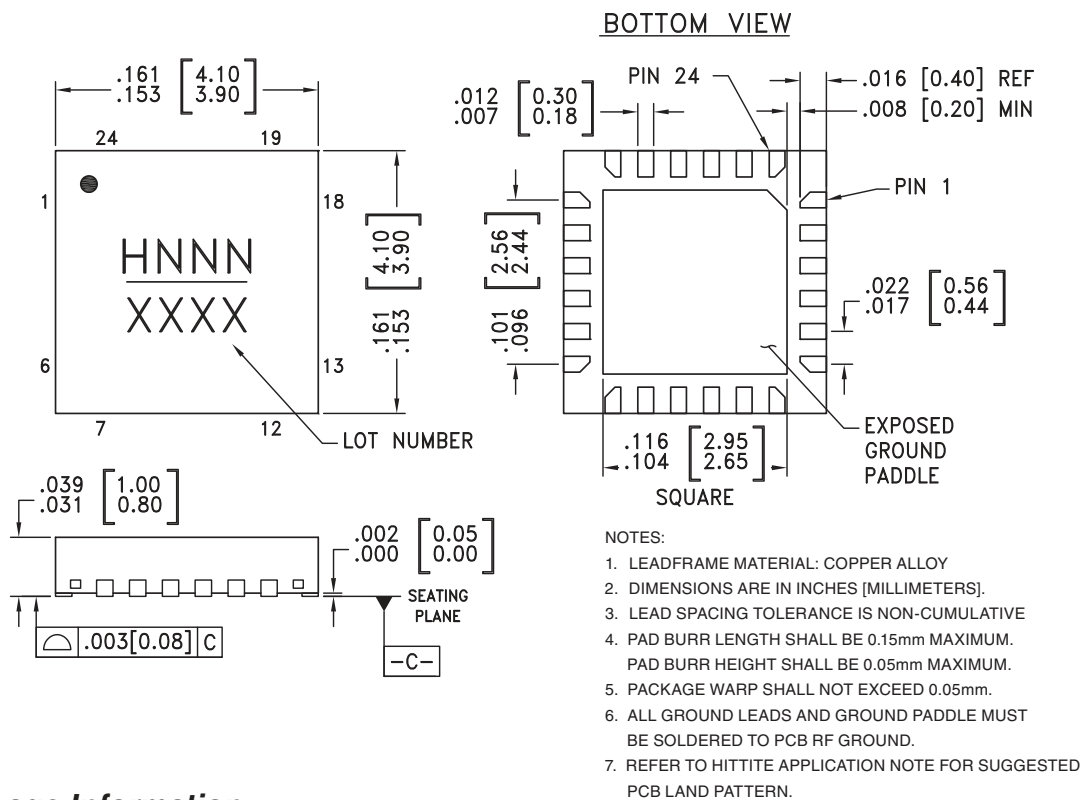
BOTTOM VIEW

.161 .153 $\begin{bmatrix}4.10\\3.90\end{bmatrix}$

24 19

1 18

HNNN
XXXX

6 13

7 12

$\begin{bmatrix}4.10\\3.90\end{bmatrix}$ .161 .153

LOT NUMBER

PIN 24

.012 .007 $\begin{bmatrix}0.30\\0.18\end{bmatrix}$

.016 [0.40] REF
.008 [0.20] MIN

PIN 1

$\begin{bmatrix}2.56\\2.44\end{bmatrix}$ .101 .096

.022 .017 $\begin{bmatrix}0.56\\0.44\end{bmatrix}$

.116 .104 $\begin{bmatrix}2.95\\2.65\end{bmatrix}$
SQUARE

EXPOSED GROUND PADDLE

.039 .031 $\begin{bmatrix}1.00\\0.80\end{bmatrix}$

.002 .000 $\begin{bmatrix}0.05\\0.00\end{bmatrix}$

SEATING PLANE

.003[0.08] C

-C-

NOTES:
1. LEADFRAME MATERIAL: COPPER ALLOY
2. DIMENSIONS ARE IN INCHES [MILLIMETERS].
3. LEAD SPACING TOLERANCE IS NON-CUMULATIVE
4. PAD BURR LENGTH SHALL BE 0.15mm MAXIMUM. PAD BURR HEIGHT SHALL BE 0.05mm MAXIMUM.
5. PACKAGE WARP SHALL NOT EXCEED 0.05mm.
6. ALL GROUND LEADS AND GROUND PADDLE MUST BE SOLDERED TO PCB RF GROUND.
7. REFER TO HITTITE APPLICATION NOTE FOR SUGGESTED PCB LAND PATTERN.

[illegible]age Information